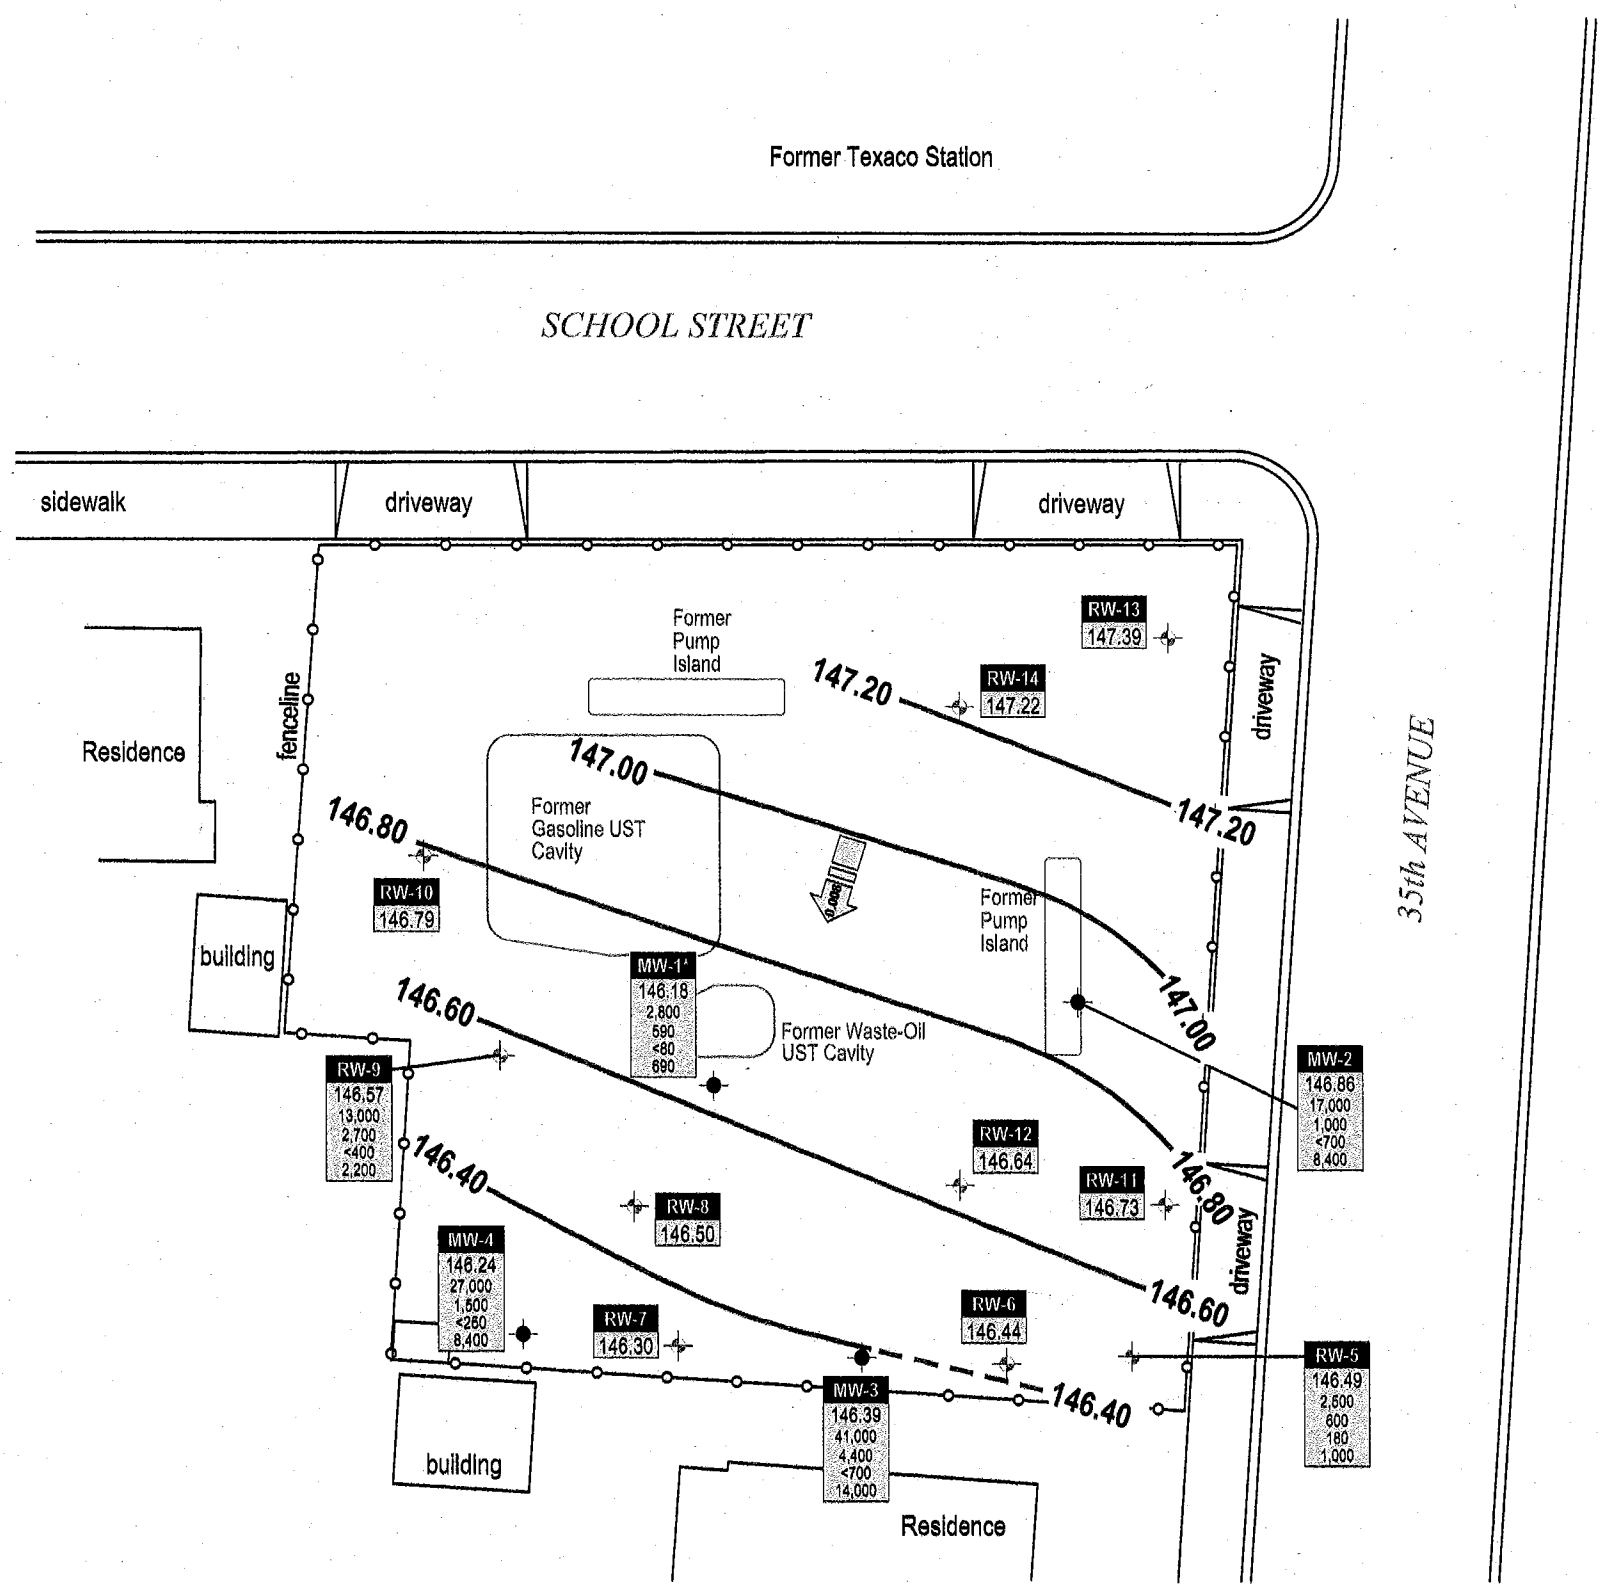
Former Texaco Station

SCHOOL STREET

sidewalk

driveway

driveway

RW-13
147.39

Former Pump Island

147.20

RW-14
147.22

driveway

35th AVENUE

Residence

fenceline

147.00

Former Gasoline UST Cavity

146.80

147.20

0.008

RW-10
146.79

Former Pump Island

building

MW-1
146.18
2,800
590
<80
690

147.00

146.60

Former Waste-Oil UST Cavity

MW-2
146.86
17,000
1,000
<700
8,400

RW-9
146.57
13,000
2,700
<400
2,200

RW-12
146.64

146.40

RW-11
146.73

146.80

RW-8
146.50

driveway

MW-4
146.24
27,000
1,500
<250
8,400

RW-6
146.44

146.60

RW-7
146.30

RW-5
146.49
2,500
600
180
1,000

MW-3
146.39
41,000
4,400
<700
14,000

146.40

building

Residence